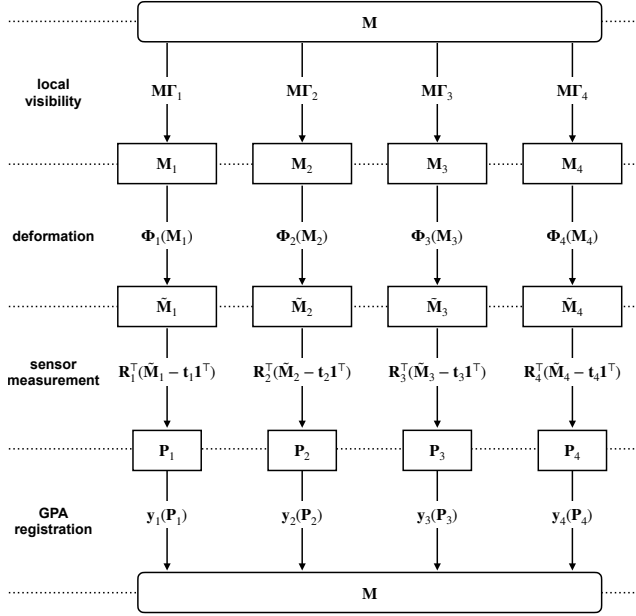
$\mathbf{M}$

local visibility

$\mathbf{M}\mathbf{\Gamma}_1$ $\mathbf{M}\mathbf{\Gamma}_2$ $\mathbf{M}\mathbf{\Gamma}_3$ $\mathbf{M}\mathbf{\Gamma}_4$

$\mathbf{M}_1$ $\mathbf{M}_2$ $\mathbf{M}_3$ $\mathbf{M}_4$

deformation

$\mathbf{\Phi}_1(\mathbf{M}_1)$ $\mathbf{\Phi}_2(\mathbf{M}_2)$ $\mathbf{\Phi}_3(\mathbf{M}_3)$ $\mathbf{\Phi}_4(\mathbf{M}_4)$

$\tilde{\mathbf{M}}_1$ $\tilde{\mathbf{M}}_2$ $\tilde{\mathbf{M}}_3$ $\tilde{\mathbf{M}}_4$

sensor measurement

$\mathbf{R}_1^\top(\tilde{\mathbf{M}}_1 - \mathbf{t}_1\mathbf{1}^\top)$ $\mathbf{R}_2^\top(\tilde{\mathbf{M}}_2 - \mathbf{t}_2\mathbf{1}^\top)$ $\mathbf{R}_3^\top(\tilde{\mathbf{M}}_3 - \mathbf{t}_3\mathbf{1}^\top)$ $\mathbf{R}_4^\top(\tilde{\mathbf{M}}_4 - \mathbf{t}_4\mathbf{1}^\top)$

$\mathbf{P}_1$ $\mathbf{P}_2$ $\mathbf{P}_3$ $\mathbf{P}_4$

GPA registration

$\mathbf{y}_1(\mathbf{P}_1)$ $\mathbf{y}_2(\mathbf{P}_2)$ $\mathbf{y}_3(\mathbf{P}_3)$ $\mathbf{y}_4(\mathbf{P}_4)$

$\mathbf{M}$